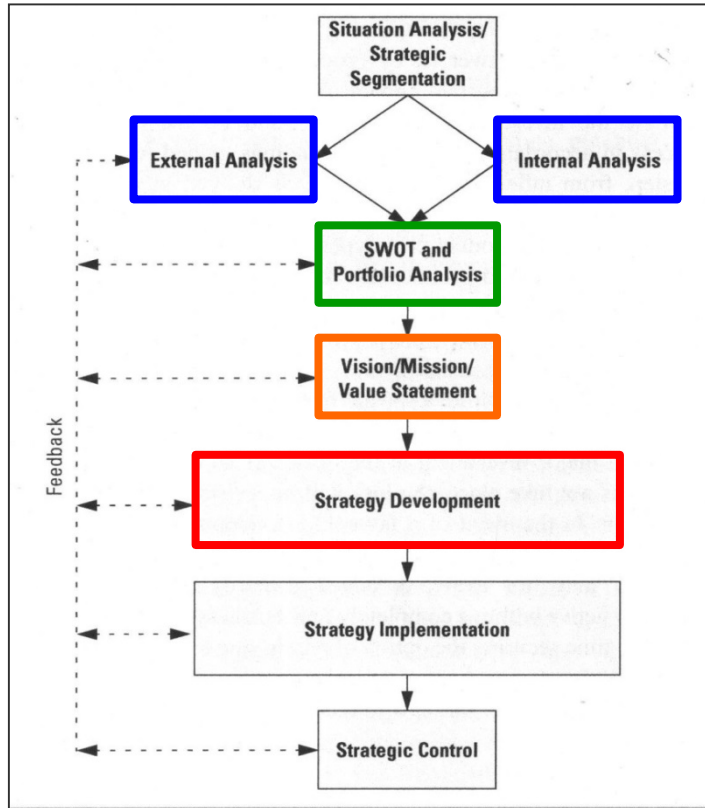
Situation Analysis/ Strategic Segmentation

External Analysis

Internal Analysis

SWOT and Portfolio Analysis

Vision/Mission/ Value Statement

Feedback

Strategy Development

Strategy Implementation

Strategic Control